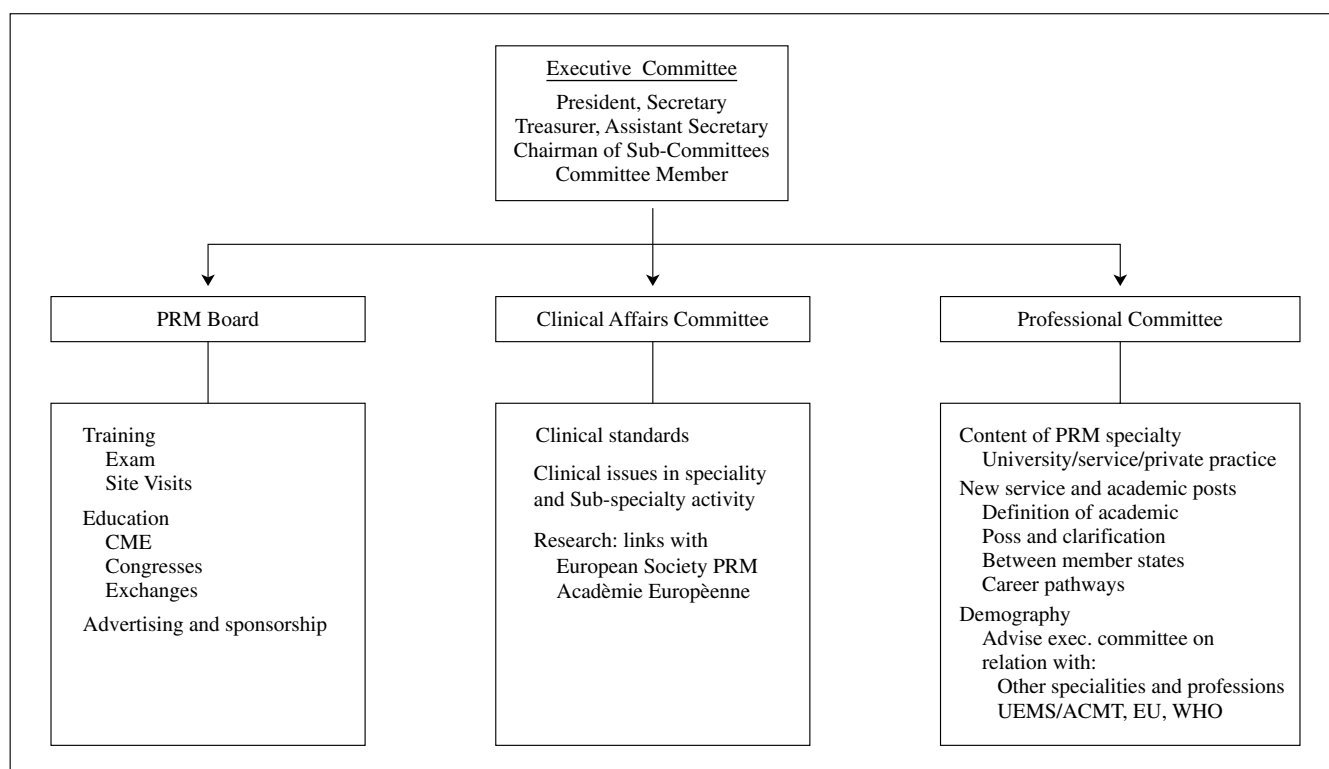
Executive Committee

President, Secretary
Treasurer, Assistant Secretary
Chairman of Sub-Committees
Committee Member

PRM Board

Clinical Affairs Committee

Professional Committee

Training
Exam
Site Visits

Education
CME
Congresses
Exchanges

Advertising and sponsorship

Clinical standards

Clinical issues in speciality and Sub-specialty activity

Research: links with
European Society PRM
Acadèmie Europèenne

Content of PRM specialty
University/service/private practice

New service and academic posts
Definition of academic
Poss and clarification
Between member states
Career pathways

Demography
Advise exec. committee on relation with:
Other specialities and professions
UEMS/ACMT, EU, WHO